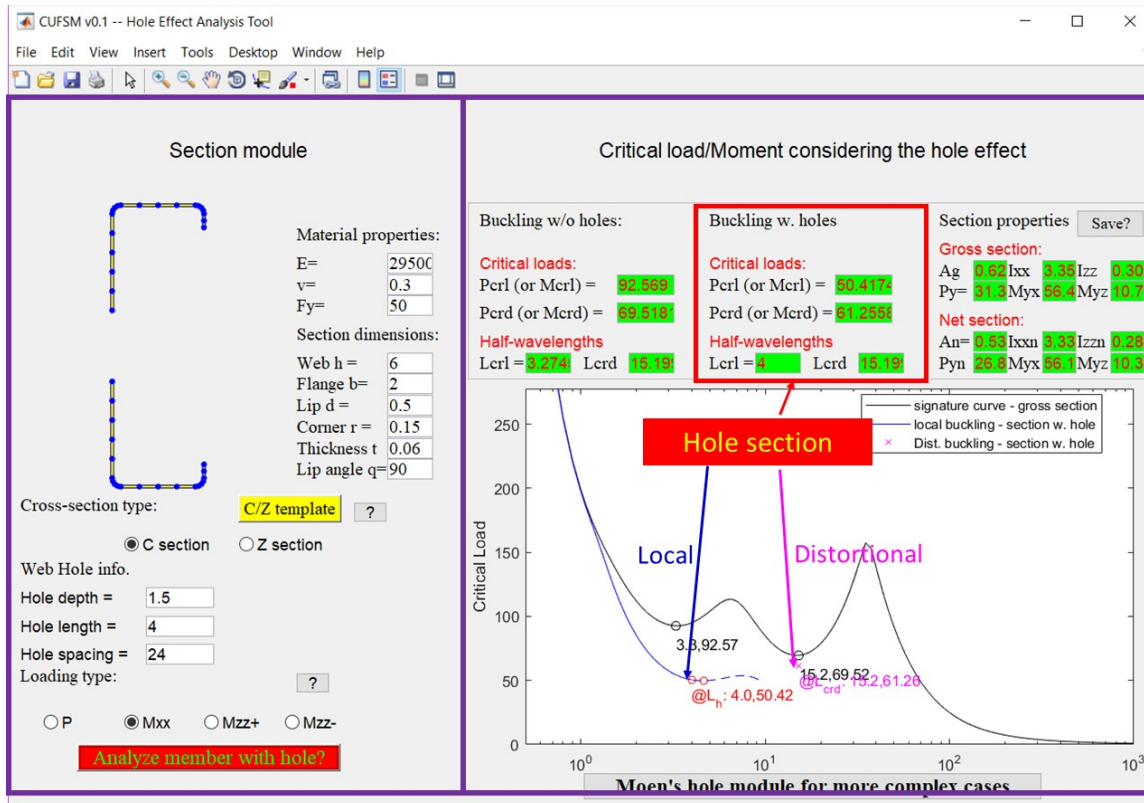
CUFSM v0.1 -- Hole Effect Analysis Tool

File Edit View Insert Tools Desktop Window Help

Section module

Material properties:
E= 29500
v= 0.3
Fy= 50
Section dimensions:
Web h = 6
Flange b= 2
Lip d = 0.5
Corner r = 0.15
Thickness t 0.06
Lip angle q= 90

Cross-section type: C/Z template ?
C section Z section
Web Hole info.
Hole depth = 1.5
Hole length = 4
Hole spacing = 24
Loading type: ?
P Mxx Mzz+ Mzz-
Analyze member with hole?

Critical load/Moment considering the hole effect

Buckling w/o holes:
Critical loads:
Pcrl (or Mcrl) = 92.569
Pcrd (or Mcrd) = 69.518
Half-wavelengths
Lcrl = 3.274 Lcrd 15.19

Buckling w. holes
Critical loads:
Pcrl (or Mcrl) = 50.4174
Pcrd (or Mcrd) = 61.2558
Half-wavelengths
Lcrl = 4 Lcrd 15.19

Section properties Save?
Gross section:
Ag 0.62 Ixx 3.35 Izz 0.30
Py= 31.3 Myx 56.4 Myz 10.7
Net section:
An= 0.53 Ixxn 3.33 Izzn 0.28
Pyn 26.8 Myx 56.1 Myz 10.3

Hole section

signature curve - gross section
local buckling - section w. hole
Dist. buckling - section w. hole

Local
Distortional
Critical Load
3.3,92.57
15.2,69.52
@$L_h$: 4.0,50.42
@$L_{crd}$: 15.2,61.26
250
200
150
100
50
0
$10^0$
$10^1$
$10^2$
$10^3$

Moen's hole module for more complex cases